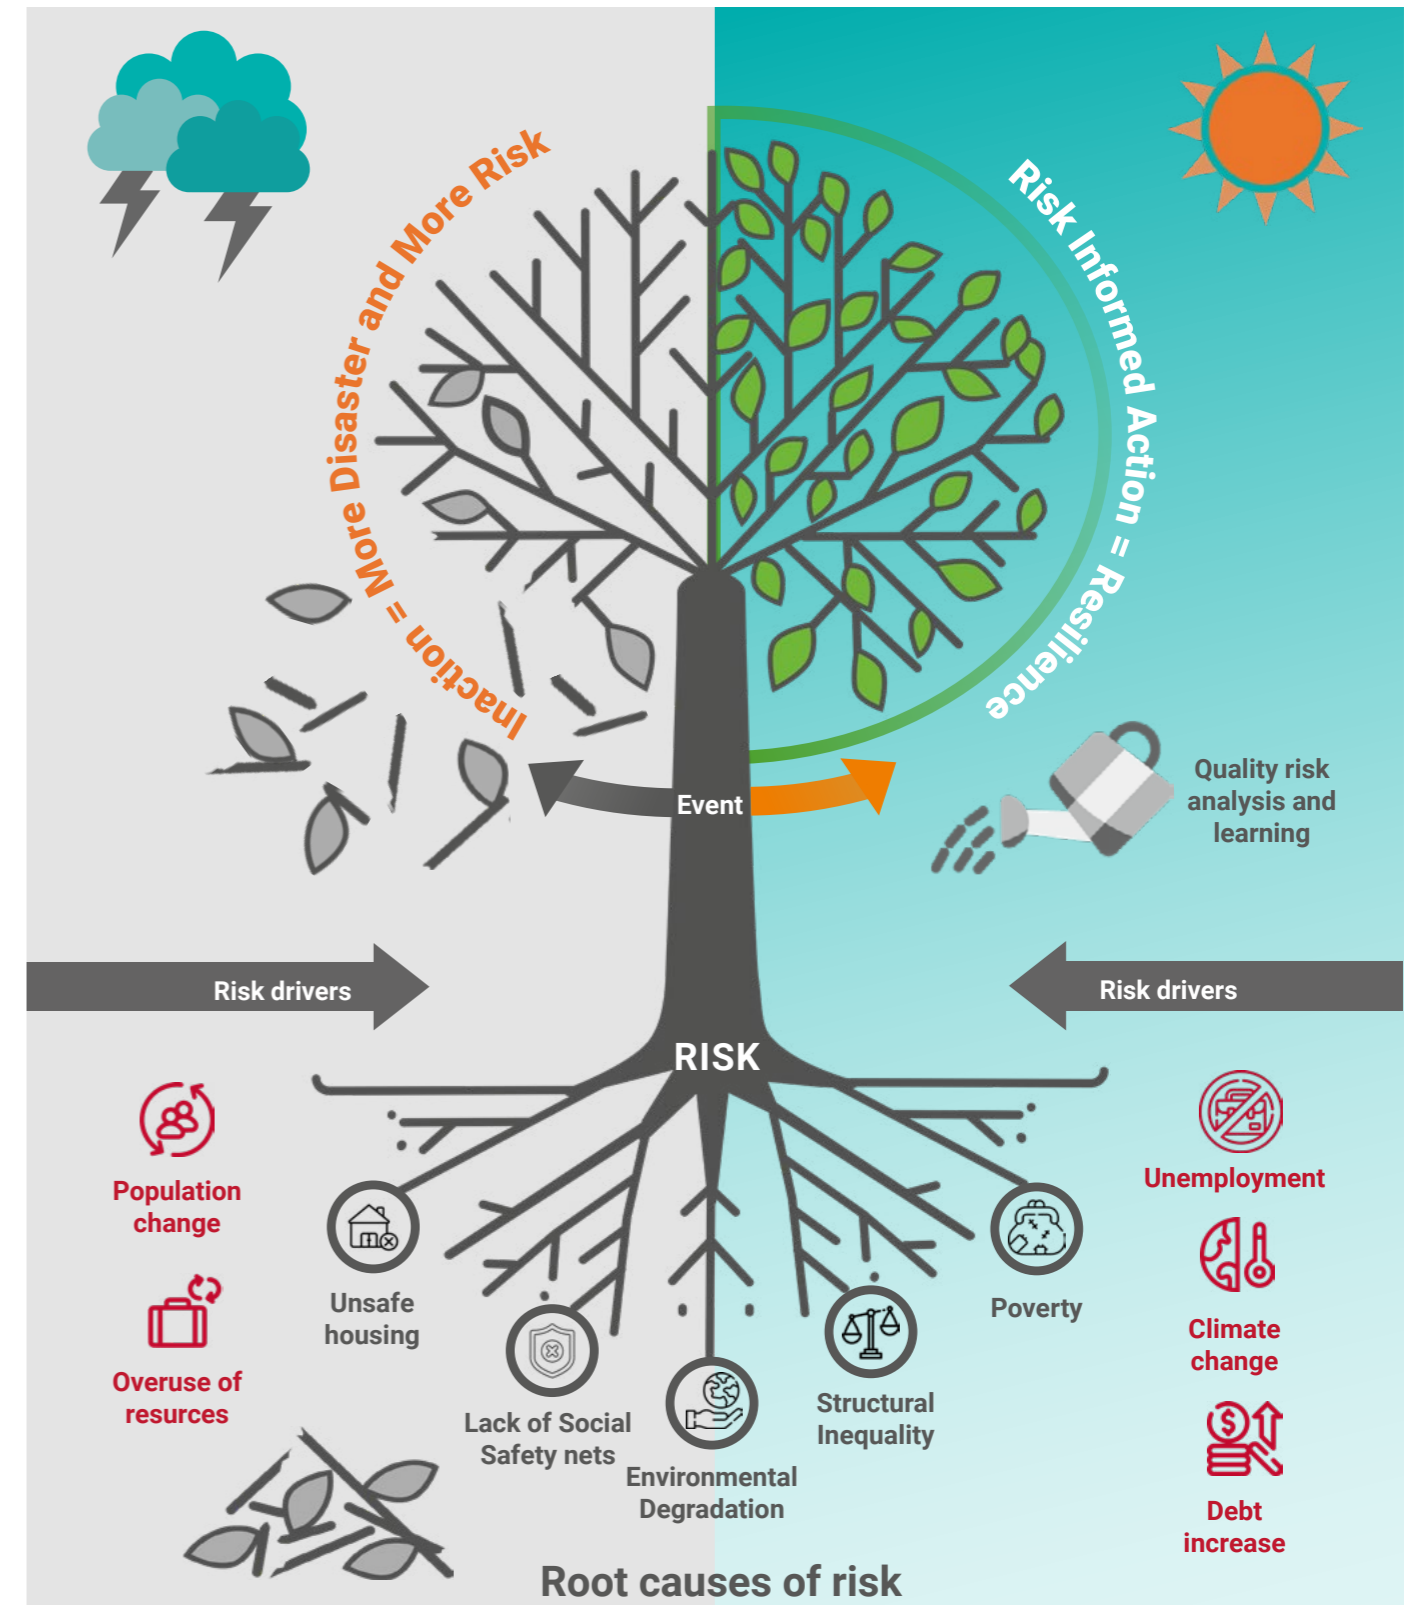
Inaction = More Disaster and More Risk

Risk Informed Action = Resilience

Event

Quality risk analysis and learning

Risk drivers

Risk drivers

RISK

Population change

Overuse of resurces

Unsafe housing

Lack of Social Safety nets

Environmental Degradation

Structural Inequality

Poverty

Unemployment

Climate change

Debt increase

Root causes of risk